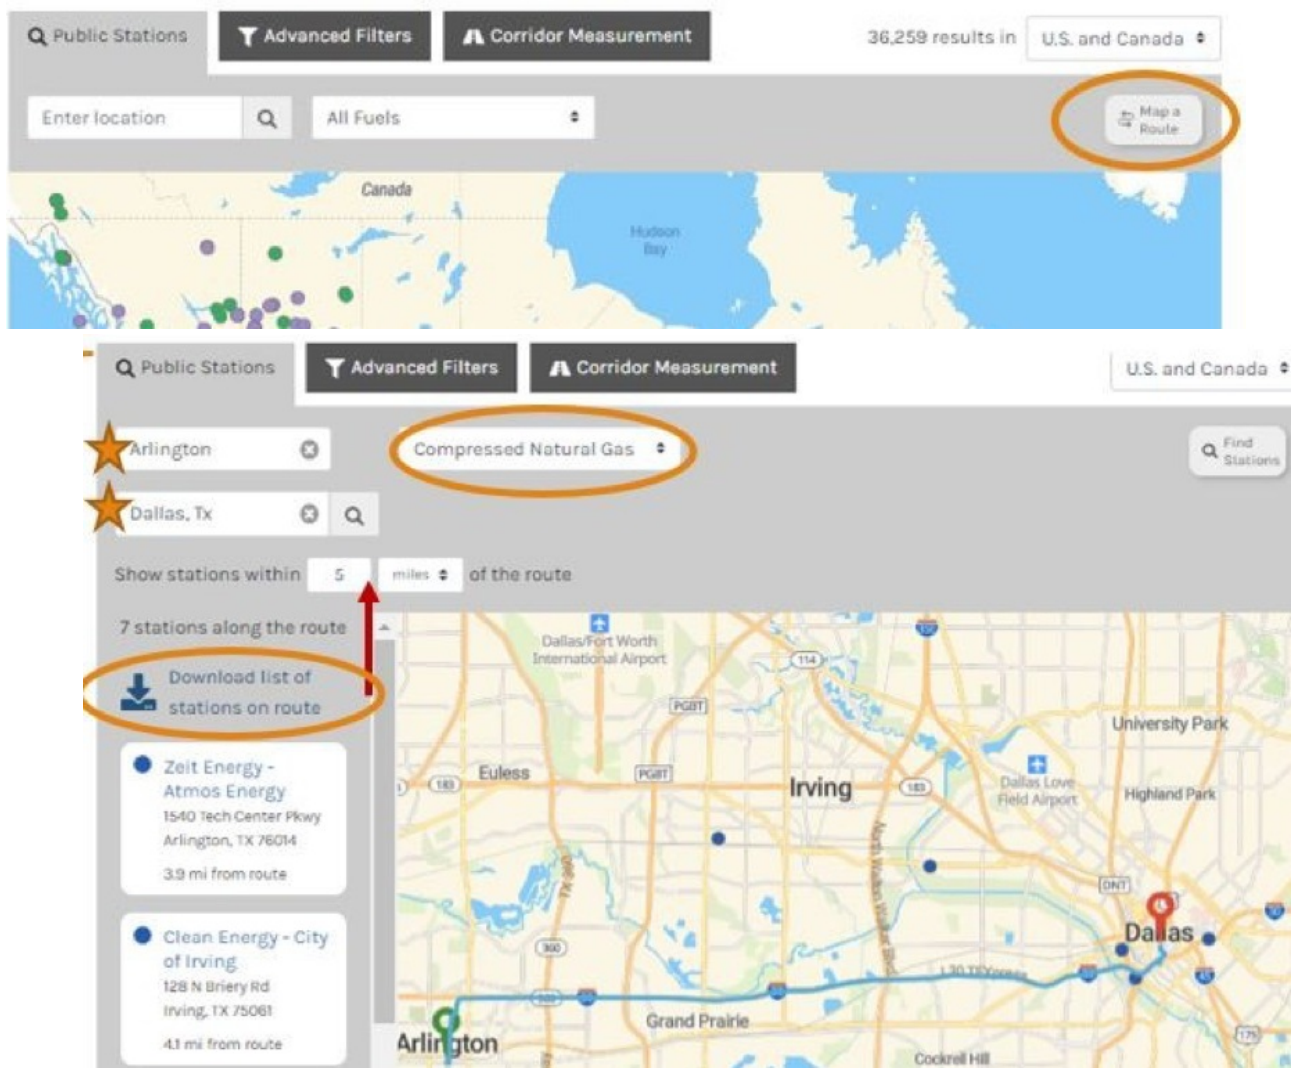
Public Stations
Advanced Filters
Corridor Measurement
36,259 results in
U.S. and Canada
Enter location
All Fuels
Map a Route
Canada
Hudson Bay

Public Stations
Advanced Filters
Corridor Measurement
U.S. and Canada
Arlington
Compressed Natural Gas
Find Stations
Dallas, Tx
Show stations within 5 miles of the route
7 stations along the route
Download list of stations on route

Zeit Energy - Atmos Energy
1540 Tech Center Pkwy
Arlington, TX 76014
3.9 mi from route

Clean Energy - City of Irving
128 N Briery Rd
Irving, TX 75061
4.1 mi from route

Dallas/Fort Worth International Airport
114
PGBT
University Park
Euless
183
Irving
Dallas Love Field Airport
Highland Park
North Walton Walker Blvd
TX 360
360
Dallas
I-30 TX Express
Grand Prairie
Arlington
Cockrell Hill